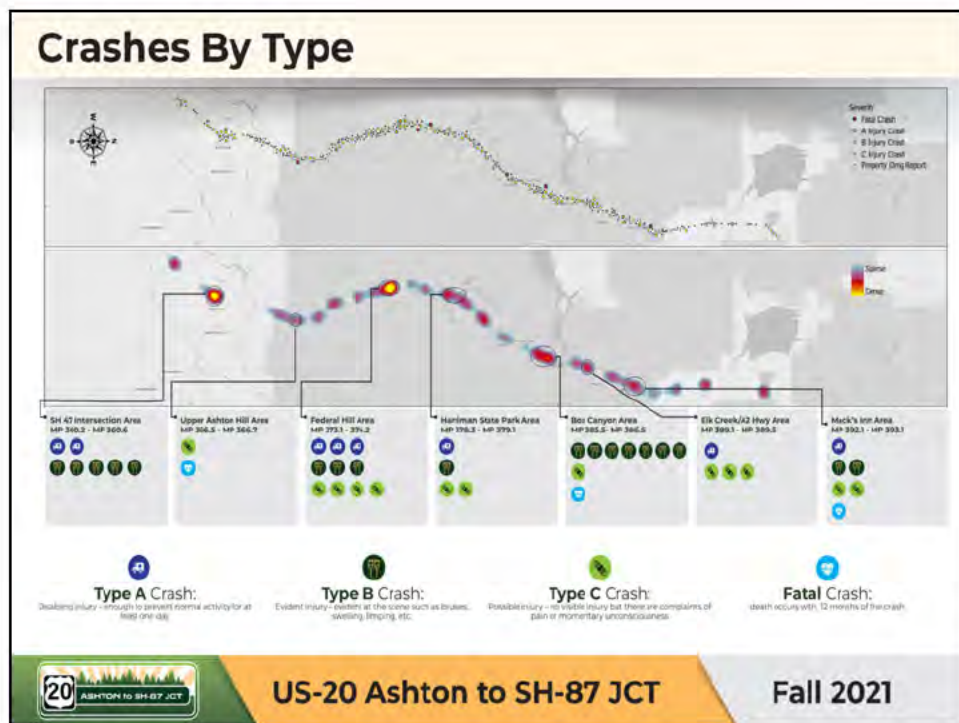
Crashes By Type

Severity
Fatal Crash
A Injury Crash
B Injury Crash
C Injury Crash
Property Dmg Report

Sparse
Dense

SH 47 Intersection Area
MP 360.2 - MP 360.6

Upper Ashton Hill Area
MP 366.5 - MP 366.7

Federal Hill Area
MP 373.1 - 374.2

Hariman State Park Area
MP 376.2 - MP 379.1

Box Canyon Area
MP 385.5 - MP 386.6

Elk Creek/A2 Hwy Area
MP 389.1 - MP 389.5

Mack's Inn Area
MP 392.1 - MP 393.1

Type A Crash:
Disabling injury – enough to prevent normal activity for at least one day

Type B Crash:
Evident injury – evident at the scene such as bruises, swelling, limping, etc.

Type C Crash:
Possible injury – no visible injury but there are complaints of pain or momentary unconsciousness

Fatal Crash:
death occurs within 12 months of the crash

20 ASHTON to SH-87 JCT

US-20 Ashton to SH-87 JCT

Fall 2021